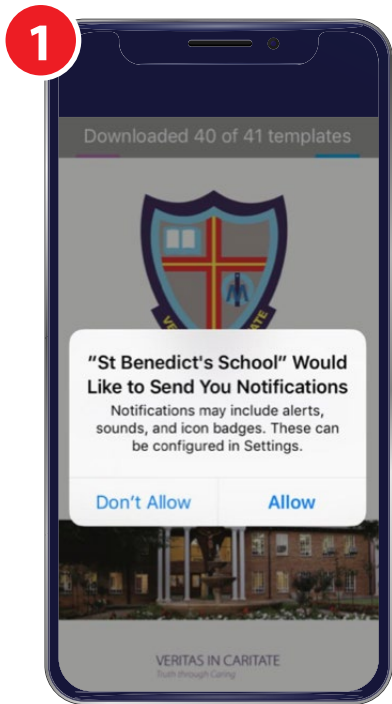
1

Downloaded 40 of 41 templates

VE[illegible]TE

“St Benedict's School” Would Like to Send You Notifications

Notifications may include alerts, sounds, and icon badges. These can be configured in Settings.

Don’t Allow

Allow

VERITAS IN CARITATE
Truth through Caring